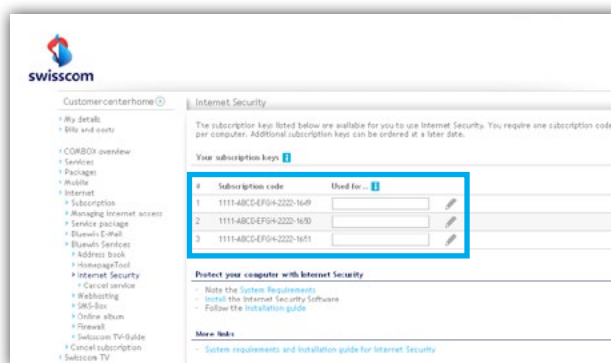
swisscom

Customercenterhome

My details
Bills and costs

COMBOX overview
Services
Packages
Mobile
Internet
Subscription
Managing internet access
Service package
Bluewin E-Mail
Bluewin Services
Address book
HomepageTool
Internet Security
Cancel service
Webhosting
SMS-Box
Online album
Firewall
Swisscom TV-Guide
Cancel subscription
Swisscom TV

Internet Security

The subscription keys listed below are available for you to use Internet Security. You require one subscription code per computer. Additional subscription keys can be ordered at a later date.

Your subscription keys

| # | Subscription code | Used for... |
|---|---|---|
| 1 | 1111-ABCD-EFGH-2222-1649 | |
| 2 | 1111-ABCD-EFGH-2222-1650 | |
| 3 | 1111-ABCD-EFGH-2222-1651 | |

Protect your computer with Internet Security

Note the System Requirements
Install the Internet Security Software
Follow the Installation guide

More links

System requirements and installation guide for Internet Security